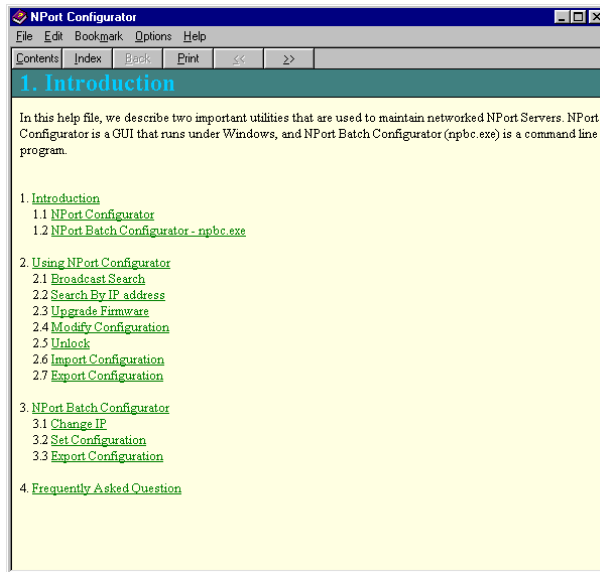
NPort Configurator

File Edit Bookmark Options Help

Contents Index Back Print << >>

1. Introduction

In this help file, we describe two important utilities that are used to maintain networked NPort Servers. NPort Configurator is a GUI that runs under Windows, and NPort Batch Configurator (npbc.exe) is a command line program.

1. Introduction
1.1 NPort Configurator
1.2 NPort Batch Configurator - npbc.exe

2. Using NPort Configurator
2.1 Broadcast Search
2.2 Search By IP address
2.3 Upgrade Firmware
2.4 Modify Configuration
2.5 Unlock
2.6 Import Configuration
2.7 Export Configuration

3. NPort Batch Configurator
3.1 Change IP
3.2 Set Configuration
3.3 Export Configuration

4. Frequently Asked Question